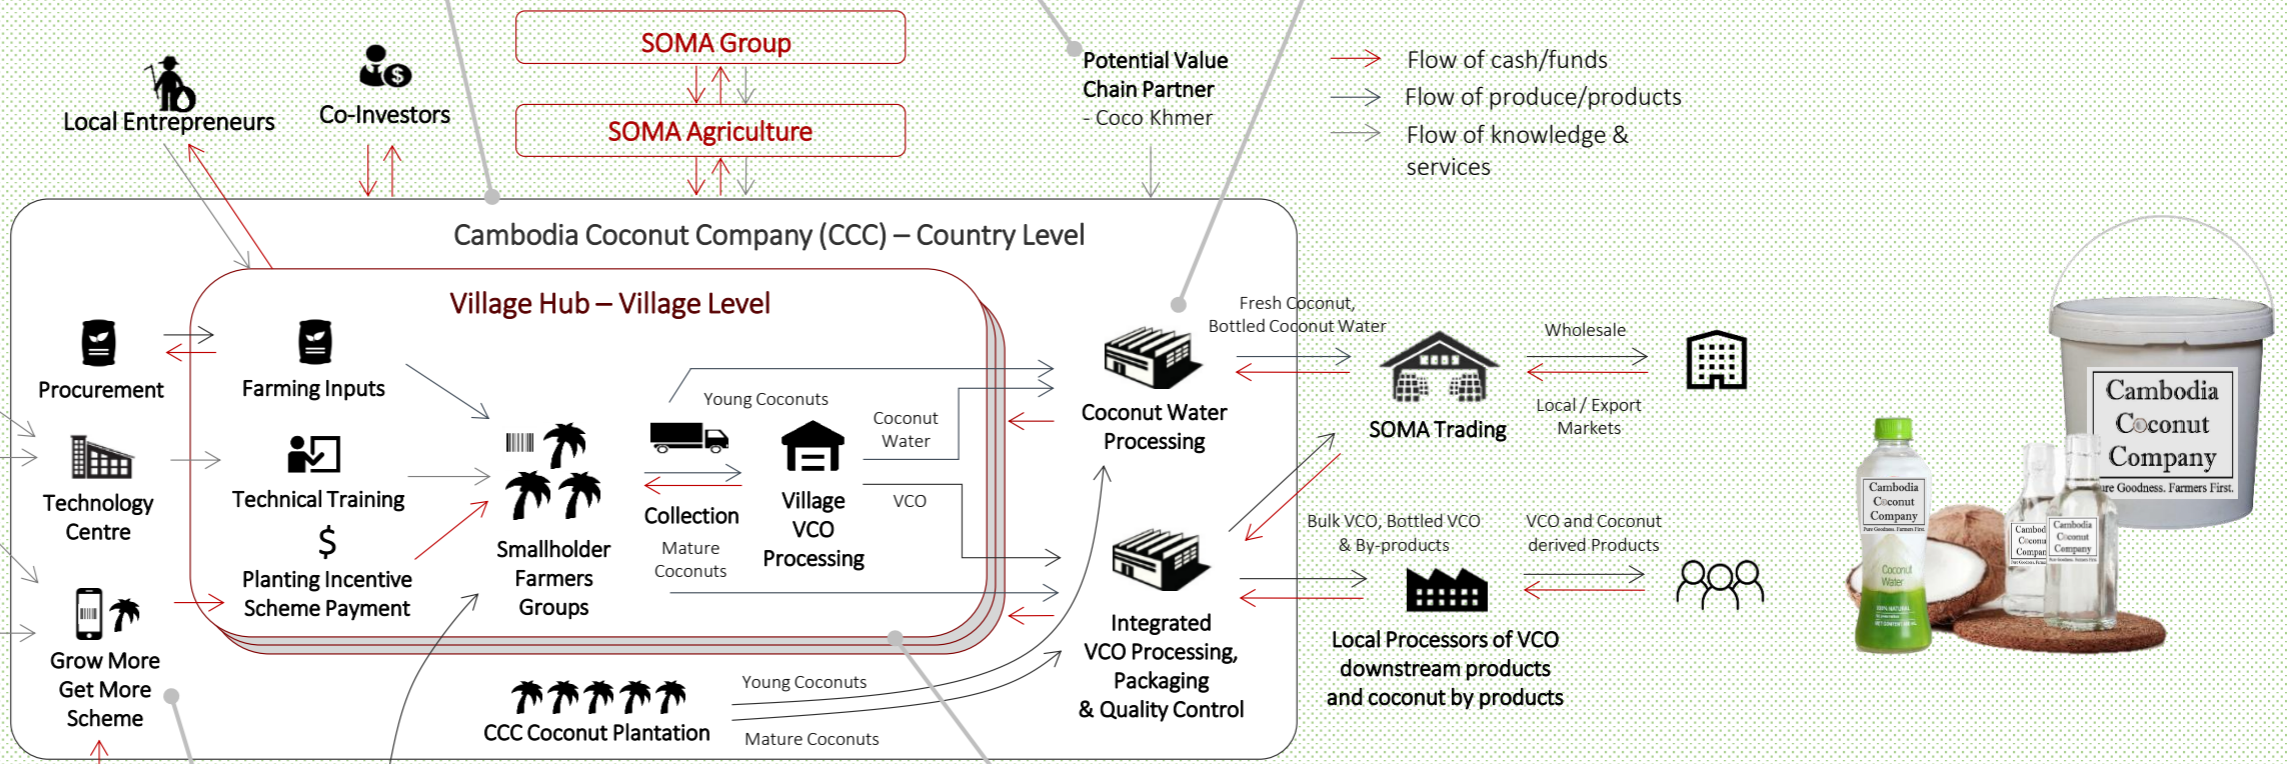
SOMA Group

SOMA Agriculture

Local Entrepreneurs

Co-Investors

Potential Value Chain Partner
- Coco Khmer

Flow of cash/funds
Flow of produce/products
Flow of knowledge & services

Cambodia Coconut Company (CCC) – Country Level

Village Hub – Village Level

Procurement

Technology Centre

Grow More Get More Scheme

Farming Inputs

Technical Training

$

Planting Incentive Scheme Payment

Smallholder Farmers Groups

Young Coconuts

Collection

Mature Coconuts

Village VCO Processing

Coconut Water

VCO

Coconut Water Processing

Integrated VCO Processing, Packaging & Quality Control

CCC Coconut Plantation

Young Coconuts

Mature Coconuts

Fresh Coconut, Bottled Coconut Water

SOMA Trading

Wholesale

Local / Export Markets

Bulk VCO, Bottled VCO & By-products

VCO and Coconut derived Products

Local Processors of VCO downstream products and coconut by products

Cambodia Coconut Company
ure Goodness. Farmers First.

Cambodia Coconut Company
Coconut Water